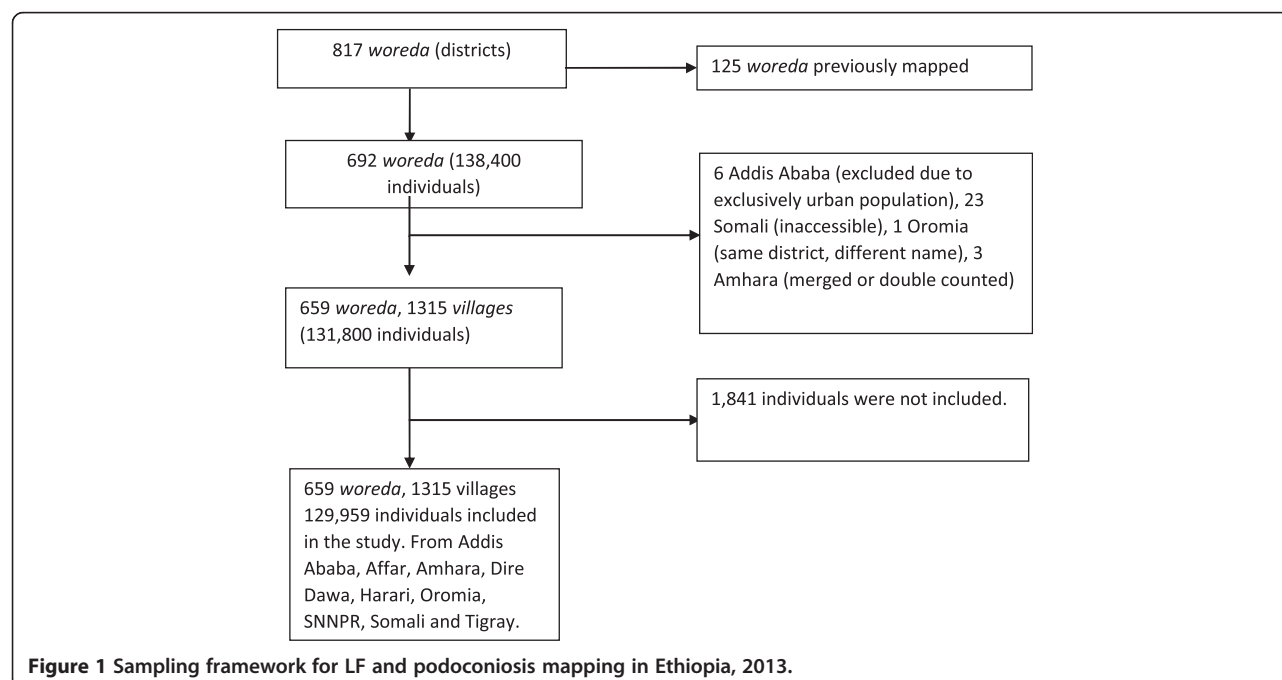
817 woreda (districts)

125 woreda previously mapped

692 woreda (138,400 individuals)

6 Addis Ababa (excluded due to exclusively urban population), 23 Somali (inaccessible), 1 Oromia (same district, different name), 3 Amhara (merged or double counted)

659 woreda, 1315 villages (131,800 individuals)

1,841 individuals were not included.

659 woreda, 1315 villages 129,959 individuals included in the study. From Addis Ababa, Affar, Amhara, Dire Dawa, Harari, Oromia, SNNPR, Somali and Tigray.

Figure 1 Sampling framework for LF and podoconiosis mapping in Ethiopia, 2013.